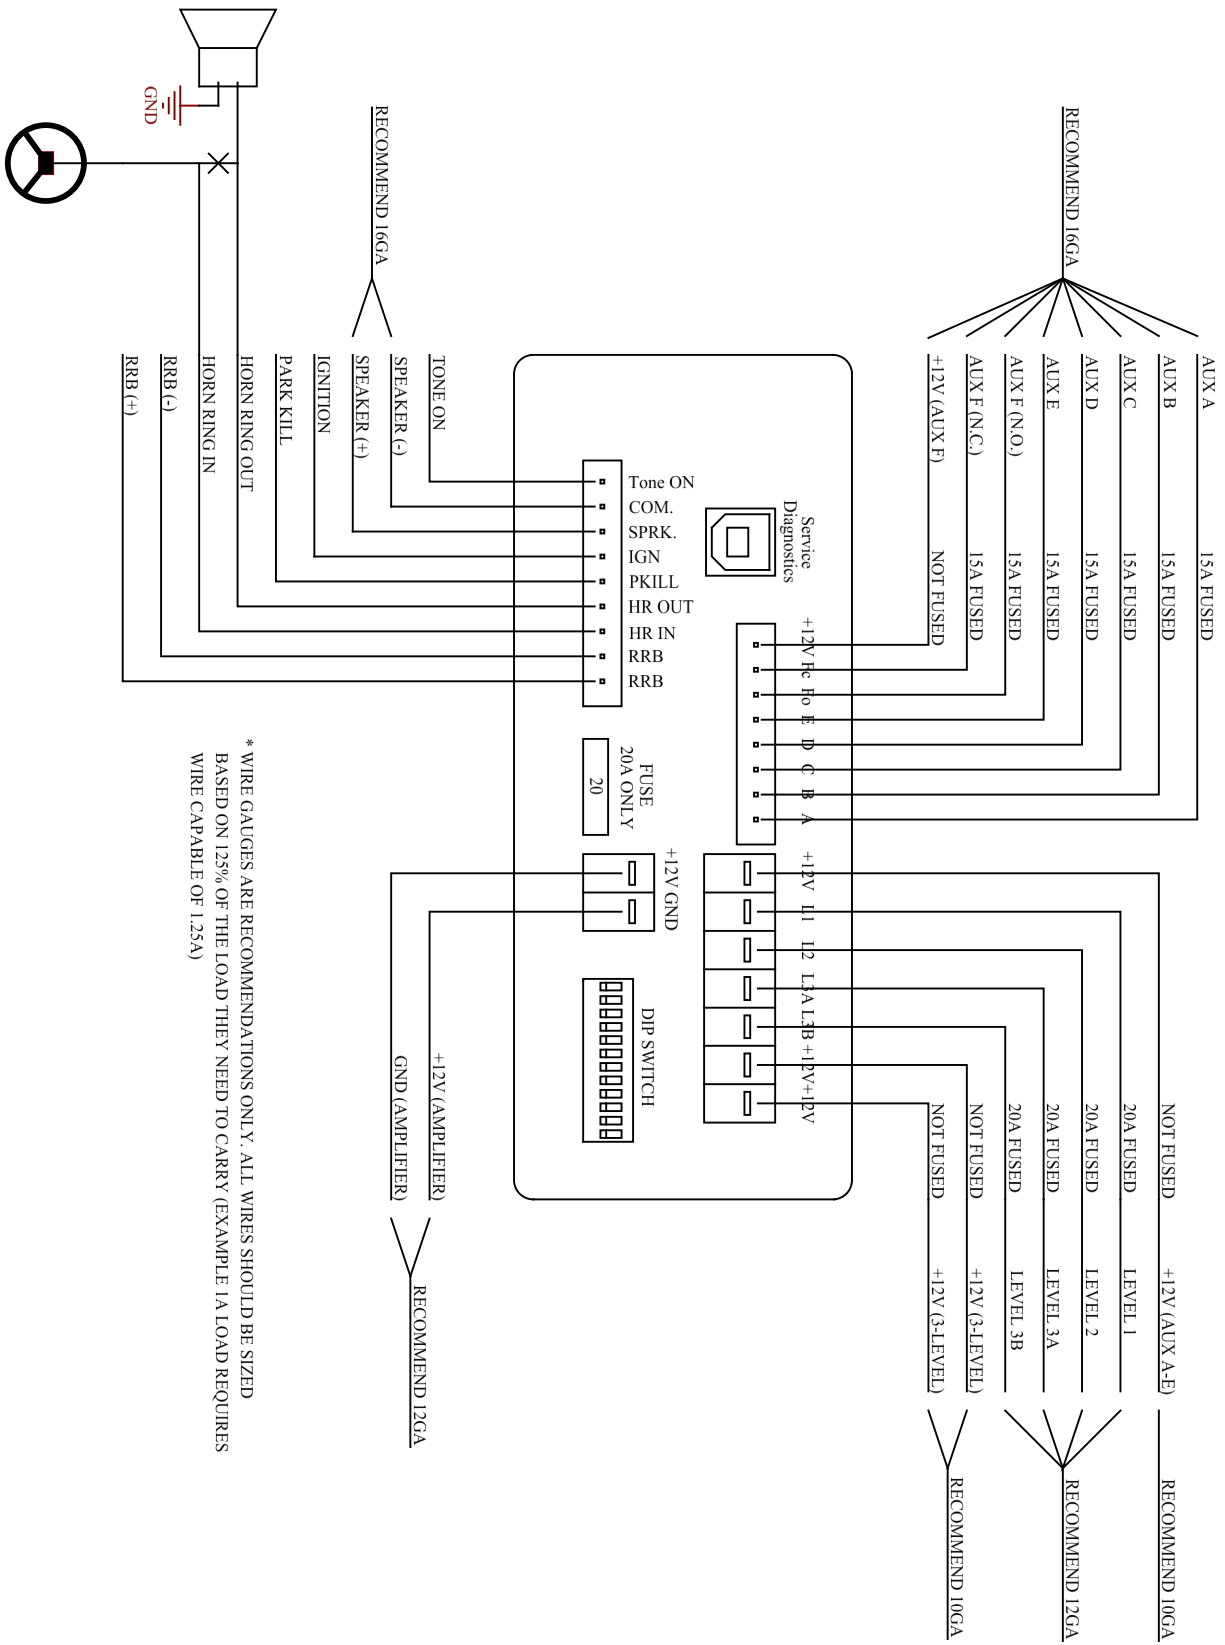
GND

RECOMMEND 16GA

TONE ON
SPEAKER (-)
SPEAKER (+)
IGNITION
PARK KILL
HORN RING OUT
HORN RING IN
RRB (-)
RRB (+)

Tone ON
COM.
SPRK.
IGN
PKILL
HR OUT
HR IN
RRB
RRB

Service Diagnostics

RECOMMEND 16GA

AUX A
AUX B
AUX C
AUX D
AUX E
AUX F (N.O.)
AUX F (N.C.)
+12V (AUX F)

15A FUSED
15A FUSED
15A FUSED
15A FUSED
15A FUSED
15A FUSED
15A FUSED
NOT FUSED

+12V Fc Fo E D C B A

FUSE 20A ONLY
20

+12V GND

+12V L1 L2 L3A L3B +12V +12V

DIP SWITCH

+12V (AMPLIFIER)
GND (AMPLIFIER)
RECOMMEND 12GA

NOT FUSED
20A FUSED
20A FUSED
20A FUSED
20A FUSED
NOT FUSED
NOT FUSED

+12V (AUX A-E)
LEVEL 1
LEVEL 2
LEVEL 3A
LEVEL 3B
+12V (3-LEVEL)
+12V (3-LEVEL)

RECOMMEND 10GA
RECOMMEND 12GA
RECOMMEND 10GA

* WIRE GAUGES ARE RECOMMENDATIONS ONLY. ALL WIRES SHOULD BE SIZED BASED ON 125% OF THE LOAD THEY NEED TO CARRY (EXAMPLE 1A LOAD REQUIRES WIRE CAPABLE OF 1.25A)